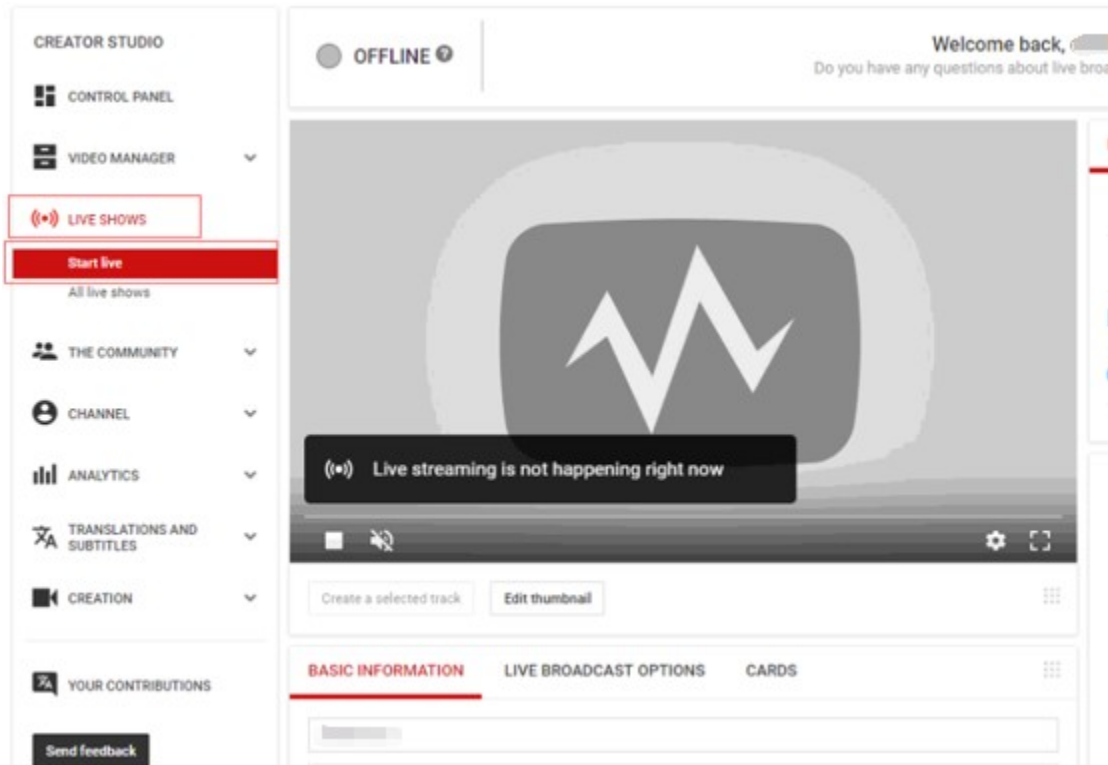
CREATOR STUDIO

CONTROL PANEL

VIDEO MANAGER

LIVE SHOWS

Start live

All live shows

THE COMMUNITY

CHANNEL

ANALYTICS

TRANSLATIONS AND SUBTITLES

CREATION

YOUR CONTRIBUTIONS

Send feedback

OFFLINE

Welcome back, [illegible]

Do you have any questions about live broa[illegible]

Live streaming is not happening right now

Create a selected track

Edit thumbnail

BASIC INFORMATION

LIVE BROADCAST OPTIONS

CARDS